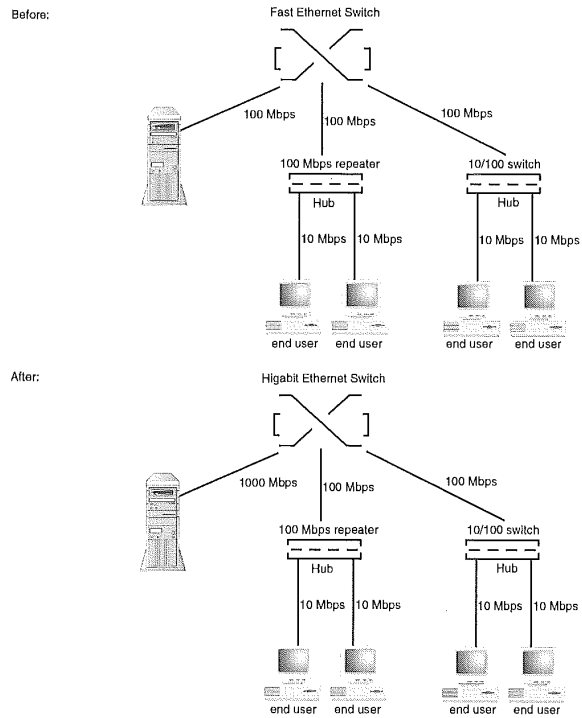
Before:

Fast Ethernet Switch

100 Mbps

100 Mbps

100 Mbps

100 Mbps repeater

10/100 switch

Hub

Hub

10 Mbps

10 Mbps

10 Mbps

10 Mbps

end user

end user

end user

end user

After:

Higabit Ethernet Switch

1000 Mbps

100 Mbps

100 Mbps

100 Mbps repeater

10/100 switch

Hub

Hub

10 Mbps

10 Mbps

10 Mbps

10 Mbps

end user

end user

end user

end user